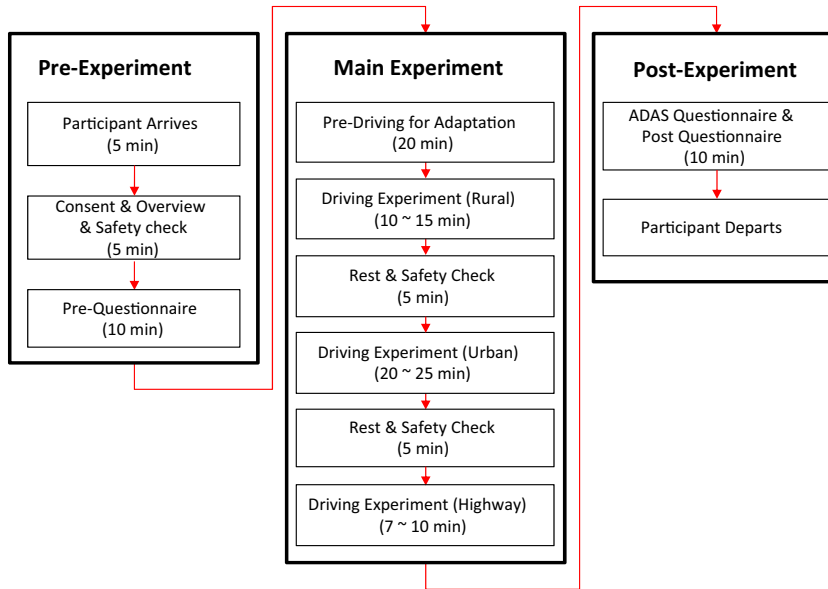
Pre-Experiment

Participant Arrives
(5 min)

Consent & Overview
& Safety check
(5 min)

Pre-Questionnaire
(10 min)

Main Experiment

Pre-Driving for Adaptation
(20 min)

Driving Experiment (Rural)
(10 ~ 15 min)

Rest & Safety Check
(5 min)

Driving Experiment (Urban)
(20 ~ 25 min)

Rest & Safety Check
(5 min)

Driving Experiment (Highway)
(7 ~ 10 min)

Post-Experiment

ADAS Questionnaire &
Post Questionnaire
(10 min)

Participant Departs